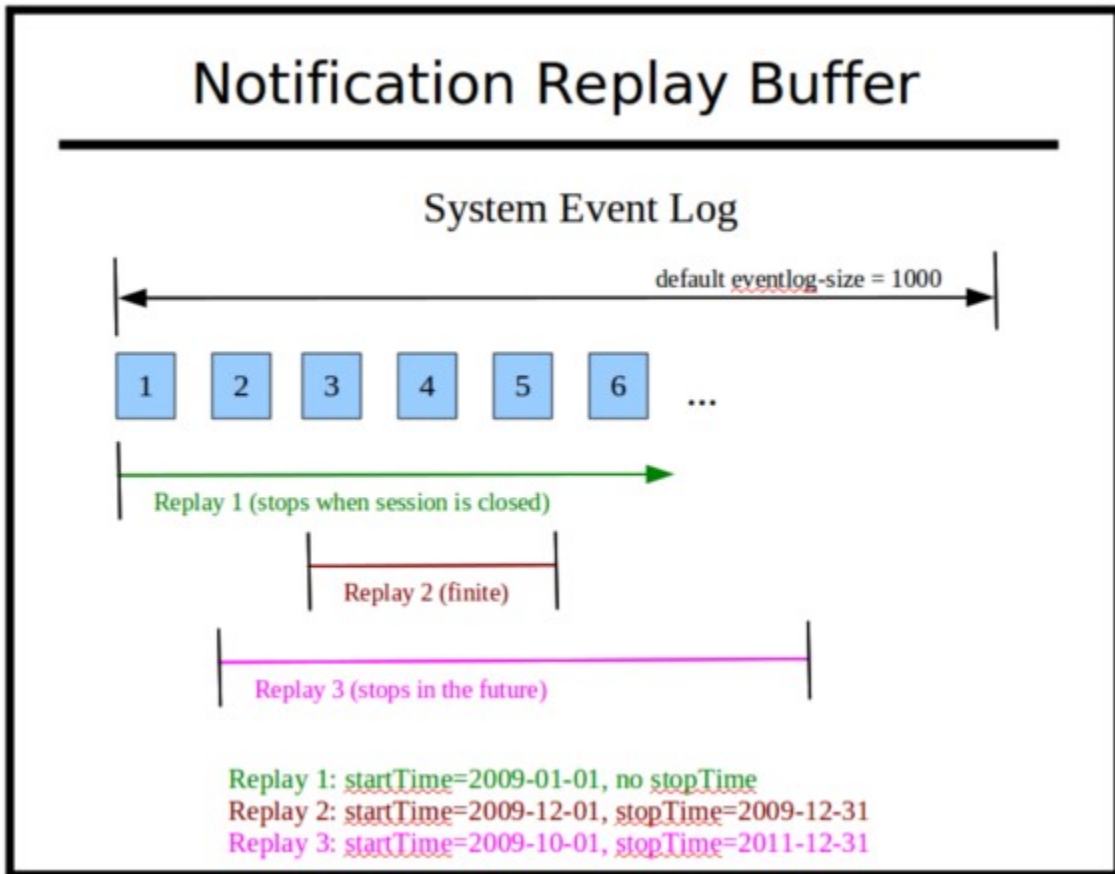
Notification Replay Buffer

System Event Log

default eventlog-size = 1000

1 2 3 4 5 6 ...

Replay 1 (stops when session is closed)

Replay 2 (finite)

Replay 3 (stops in the future)

Replay 1: startTime=2009-01-01, no stopTime
Replay 2: startTime=2009-12-01, stopTime=2009-12-31
Replay 3: startTime=2009-10-01, stopTime=2011-12-31